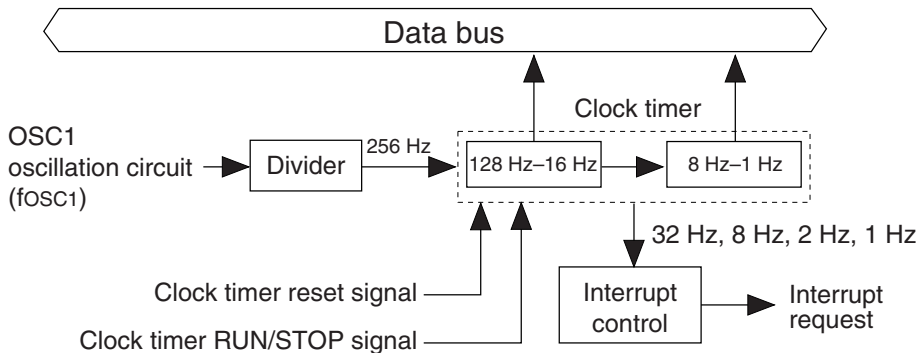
Data bus

Clock timer

OSC1 oscillation circuit (fOSC1)

Divider

256 Hz

128 Hz–16 Hz

8 Hz–1 Hz

32 Hz, 8 Hz, 2 Hz, 1 Hz

Clock timer reset signal

Clock timer RUN/STOP signal

Interrupt control

Interrupt request